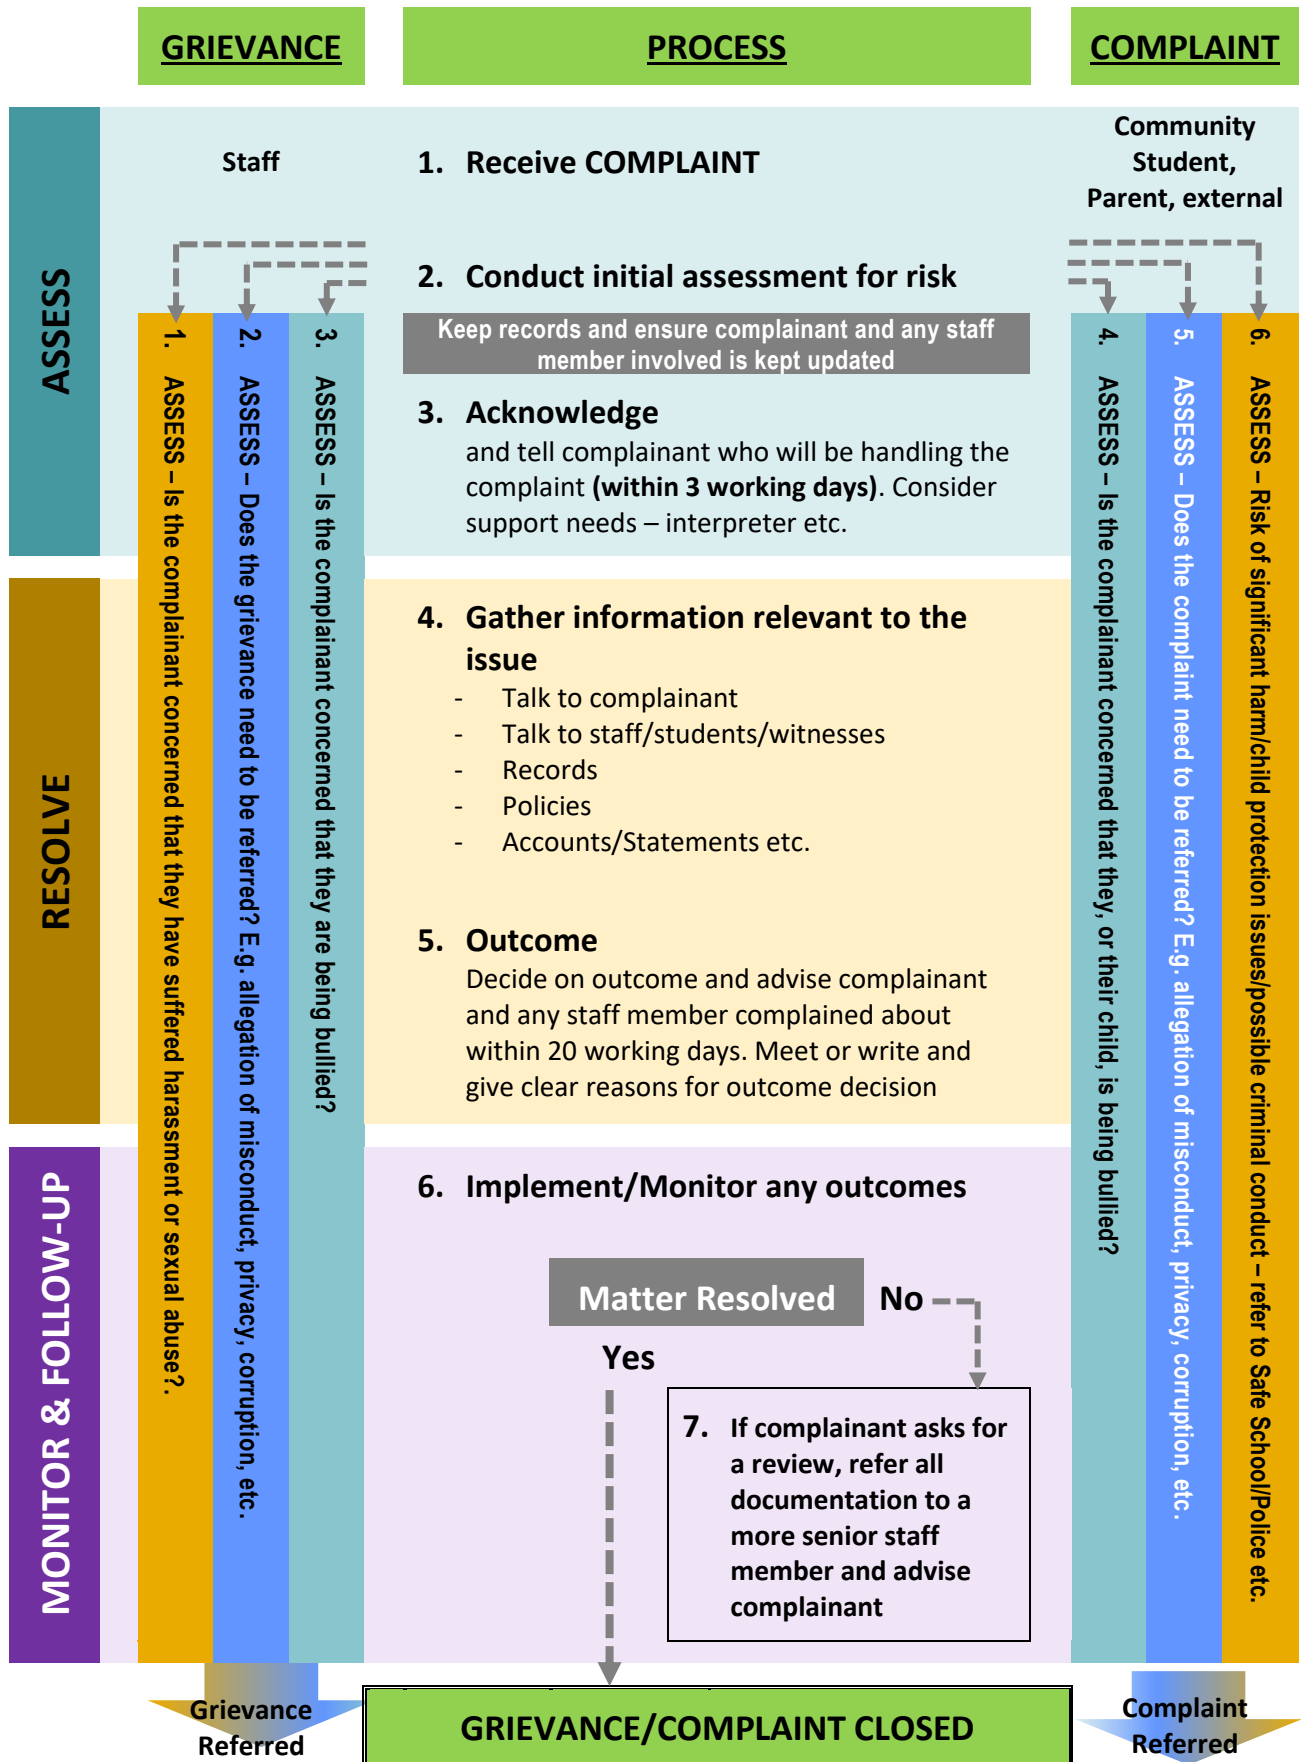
GRIEVANCE

PROCESS

COMPLAINT

ASSESS

RESOLVE

MONITOR & FOLLOW-UP

Staff

1. Receive COMPLAINT

Community Student, Parent, external

2. Conduct initial assessment for risk

Keep records and ensure complainant and any staff member involved is kept updated

3. Acknowledge
and tell complainant who will be handling the complaint **(within 3 working days)**. Consider support needs – interpreter etc.

1. ASSESS – Is the complainant concerned that they have suffered harassment or sexual abuse?.

2. ASSESS – Does the grievance need to be referred? E.g. allegation of misconduct, privacy, corruption, etc.

3. ASSESS – Is the complainant concerned that they are being bullied?

4. ASSESS – Is the complainant concerned that they, or their child, is being bullied?

5. ASSESS – Does the complaint need to be referred? E.g. allegation of misconduct, privacy, corruption, etc.

6. ASSESS – Risk of significant harm/child protection issues/possible criminal conduct – refer to Safe School/Police etc.

4. Gather information relevant to the issue
- Talk to complainant
- Talk to staff/students/witnesses
- Records
- Policies
- Accounts/Statements etc.

5. Outcome
Decide on outcome and advise complainant and any staff member complained about within 20 working days. Meet or write and give clear reasons for outcome decision

6. Implement/Monitor any outcomes

Matter Resolved

No

Yes

7. If complainant asks for a review, refer all documentation to a more senior staff member and advise complainant

Grievance Referred

GRIEVANCE/COMPLAINT CLOSED

Complaint Referred